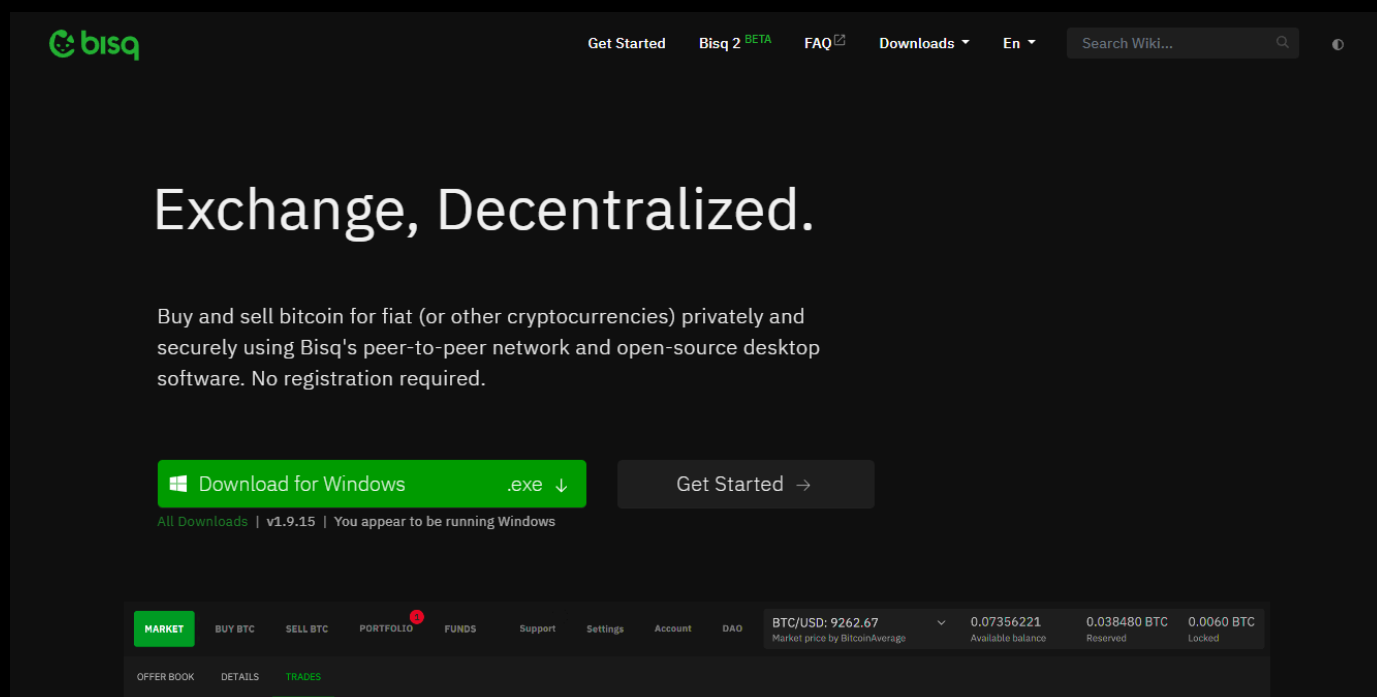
bisq

Get Started Bisq 2 BETA FAQ Downloads En Search Wiki...

Exchange, Decentralized.

Buy and sell bitcoin for fiat (or other cryptocurrencies) privately and securely using Bisq's peer-to-peer network and open-source desktop software. No registration required.

Download for Windows .exe

Get Started →

All Downloads | v1.9.15 | You appear to be running Windows

MARKET BUY BTC SELL BTC PORTFOLIO 1 FUNDS Support Settings Account DAO

BTC/USD: 9262.67
Market price by BitcoinAverage

0.07356221
Available balance

0.038480 BTC
Reserved

0.0060 BTC
Locked

OFFER BOOK DETAILS TRADES